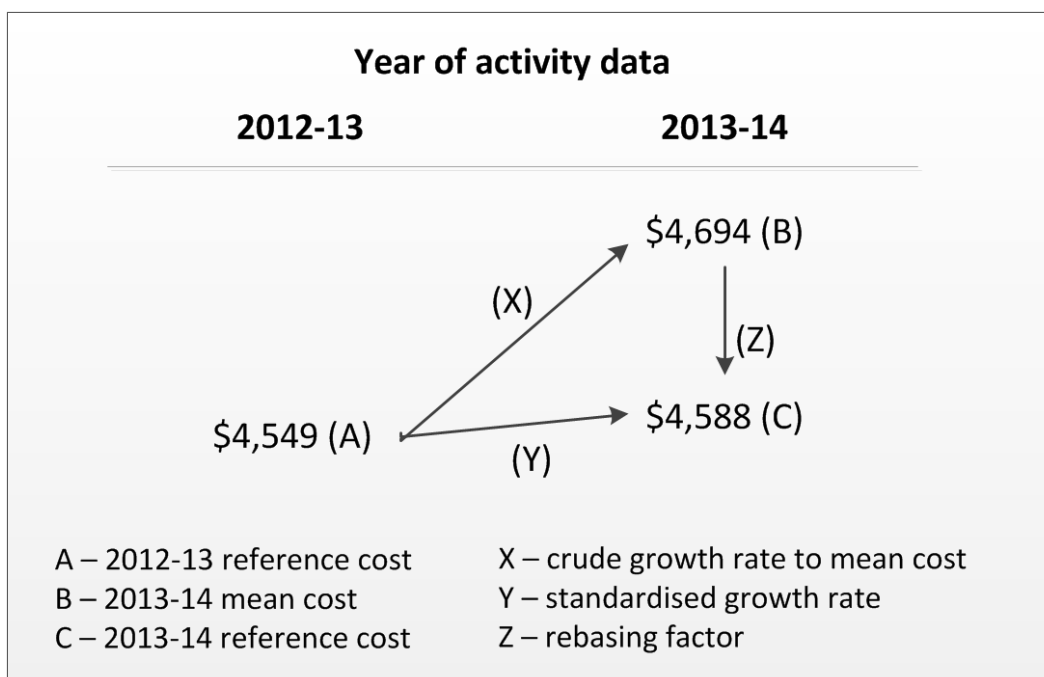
Year of activity data

2012-13

2013-14

\$4,694 (B)

(X)

(Z)

\$4,549 (A)

\$4,588 (C)

(Y)

A – 2012-13 reference cost
B – 2013-14 mean cost
C – 2013-14 reference cost

X – crude growth rate to mean cost
Y – standardised growth rate
Z – rebasing factor